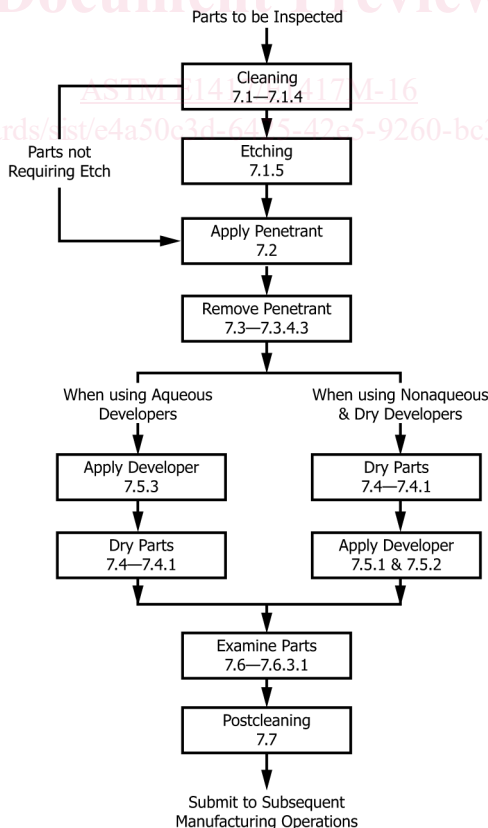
Document Preview

Parts to be Inspected

Cleaning
7.1—7.1.4

ASTM E1417/E1417M-16

ards/sist/e4a50c3d-64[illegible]5-42e5-9260-bc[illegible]

Parts not Requiring Etch

Etching
7.1.5

Apply Penetrant
7.2

Remove Penetrant
7.3—7.3.4.3

When using Aqueous Developers

When using Nonaqueous & Dry Developers

Apply Developer
7.5.3

Dry Parts
7.4—7.4.1

Dry Parts
7.4—7.4.1

Apply Developer
7.5.1 & 7.5.2

Examine Parts
7.6—7.6.3.1

Postcleaning
7.7

Submit to Subsequent Manufacturing Operations